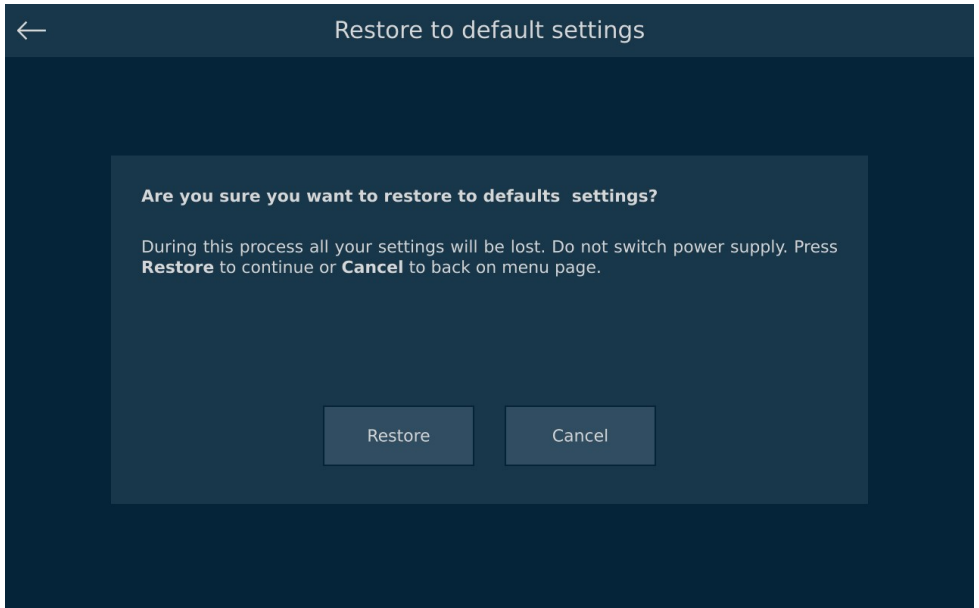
←

Restore to default settings

Are you sure you want to restore to defaults settings?

During this process all your settings will be lost. Do not switch power supply. Press Restore to continue or Cancel to back on menu page.

Restore

Cancel